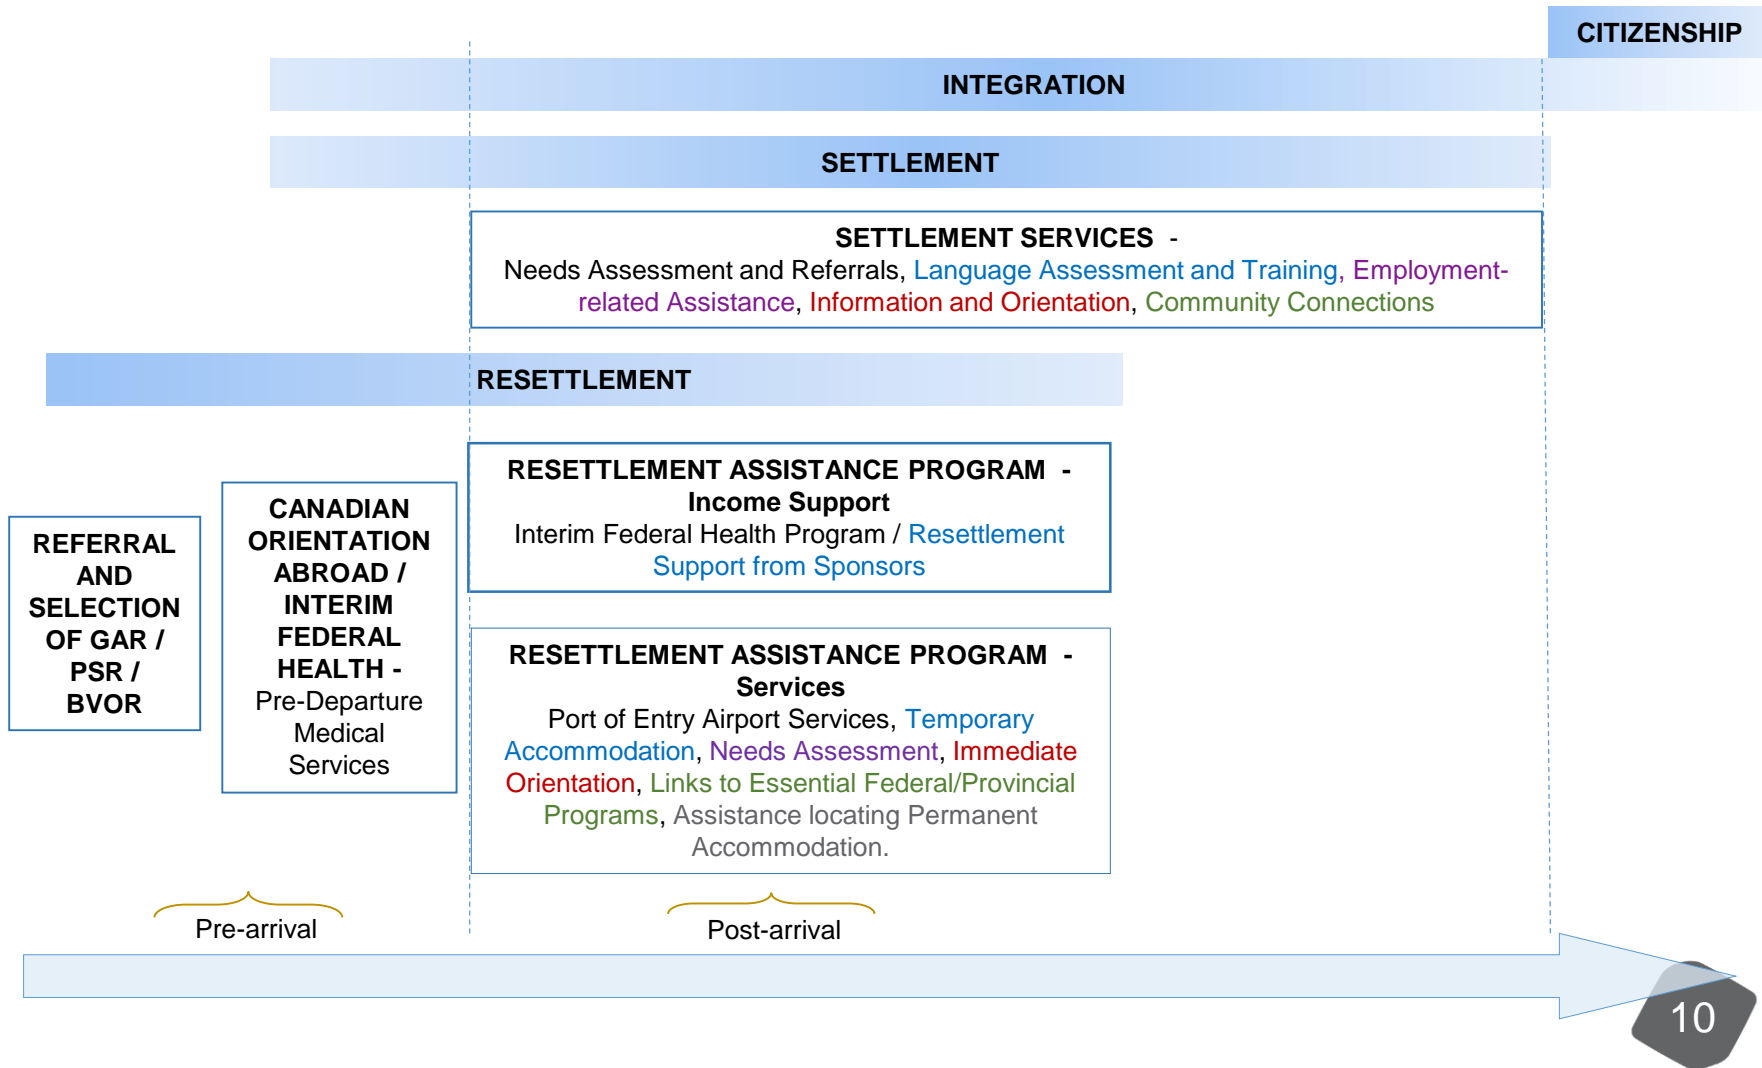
CITIZENSHIP

INTEGRATION

SETTLEMENT

SETTLEMENT SERVICES -
Needs Assessment and Referrals, Language Assessment and Training, Employment-related Assistance, Information and Orientation, Community Connections

RESETTLEMENT

RESETTLEMENT ASSISTANCE PROGRAM - Income Support
Interim Federal Health Program / Resettlement Support from Sponsors

REFERRAL AND SELECTION OF GAR / PSR / BVOR

CANADIAN ORIENTATION ABROAD / INTERIM FEDERAL HEALTH - Pre-Departure Medical Services

RESETTLEMENT ASSISTANCE PROGRAM - Services
Port of Entry Airport Services, Temporary Accommodation, Needs Assessment, Immediate Orientation, Links to Essential Federal/Provincial Programs, Assistance locating Permanent Accommodation.

Pre-arrival

Post-arrival

10